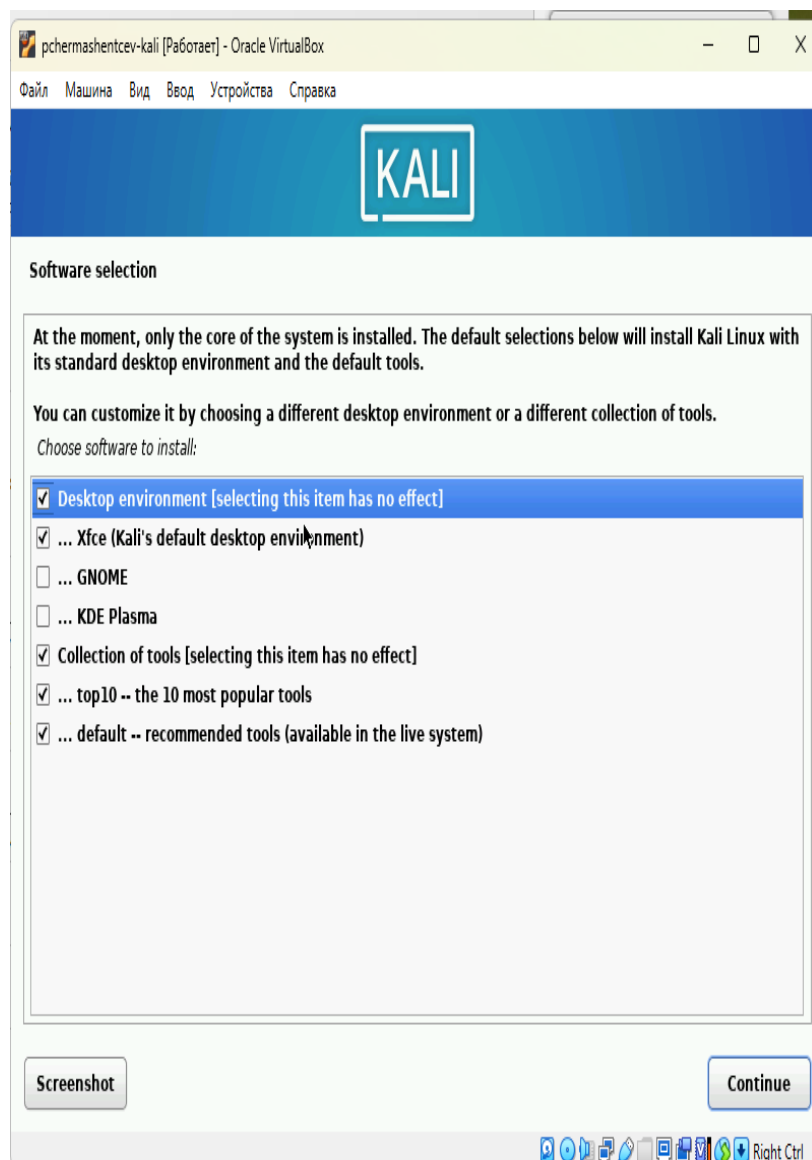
pchermashentcev-kali [Работает] - Oracle VirtualBox

Файл Машина Вид Ввод Устройства Справка

KALI

Software selection

At the moment, only the core of the system is installed. The default selections below will install Kali Linux with its standard desktop environment and the default tools.

You can customize it by choosing a different desktop environment or a different collection of tools.

Choose software to install:

Desktop environment [selecting this item has no effect]
... Xfce (Kali's default desktop environment)
... GNOME
... KDE Plasma
Collection of tools [selecting this item has no effect]
... top10 -- the 10 most popular tools
... default -- recommended tools (available in the live system)

Screenshot

Continue

Right Ctrl